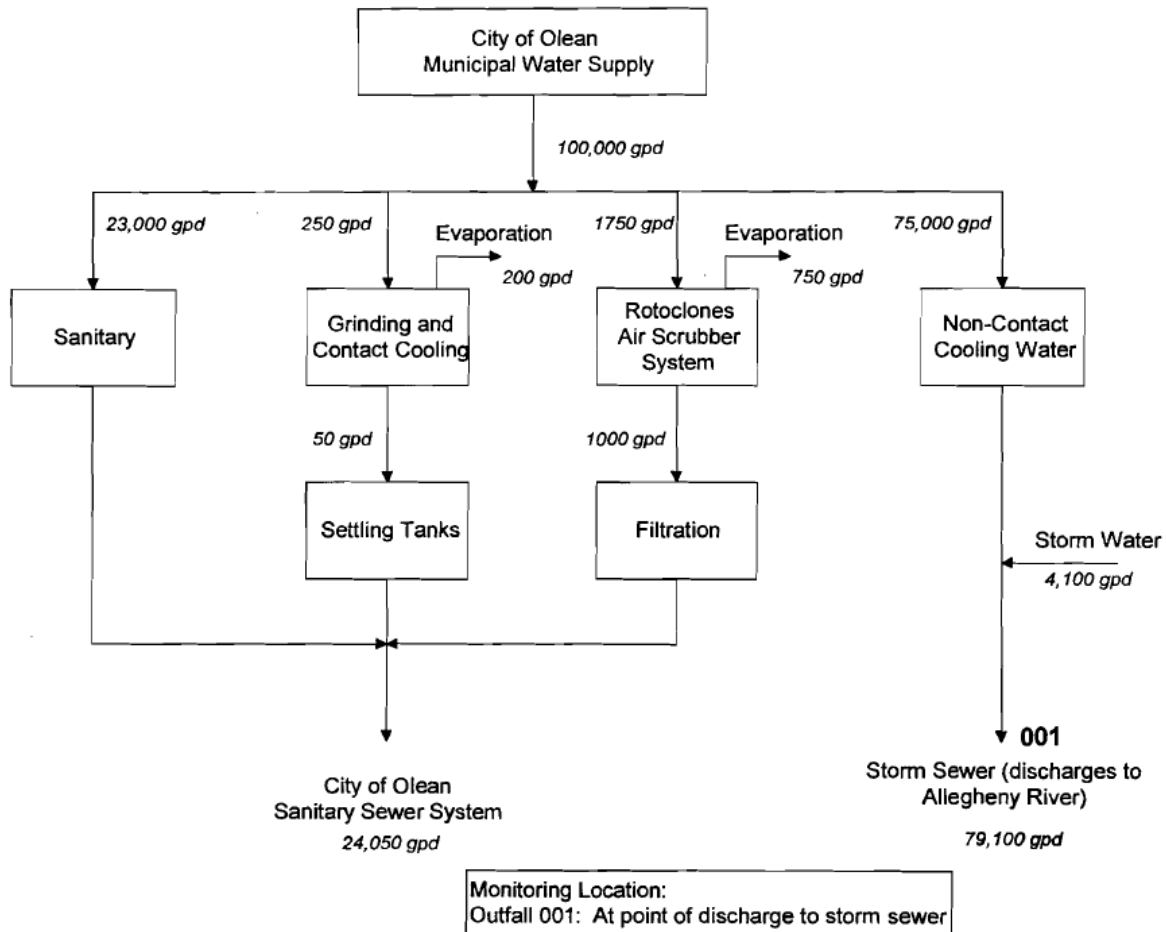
City of Olean
Municipal Water Supply

100,000 gpd

23,000 gpd

250 gpd

Evaporation

200 gpd

1750 gpd

Evaporation

750 gpd

75,000 gpd

Sanitary

Grinding and Contact Cooling

Rotoclones Air Scrubber System

Non-Contact Cooling Water

50 gpd

1000 gpd

Settling Tanks

Filtration

Storm Water

4,100 gpd

001

Storm Sewer (discharges to Allegheny River)

79,100 gpd

City of Olean
Sanitary Sewer System

24,050 gpd

Monitoring Location:
Outfall 001: At point of discharge to storm sewer